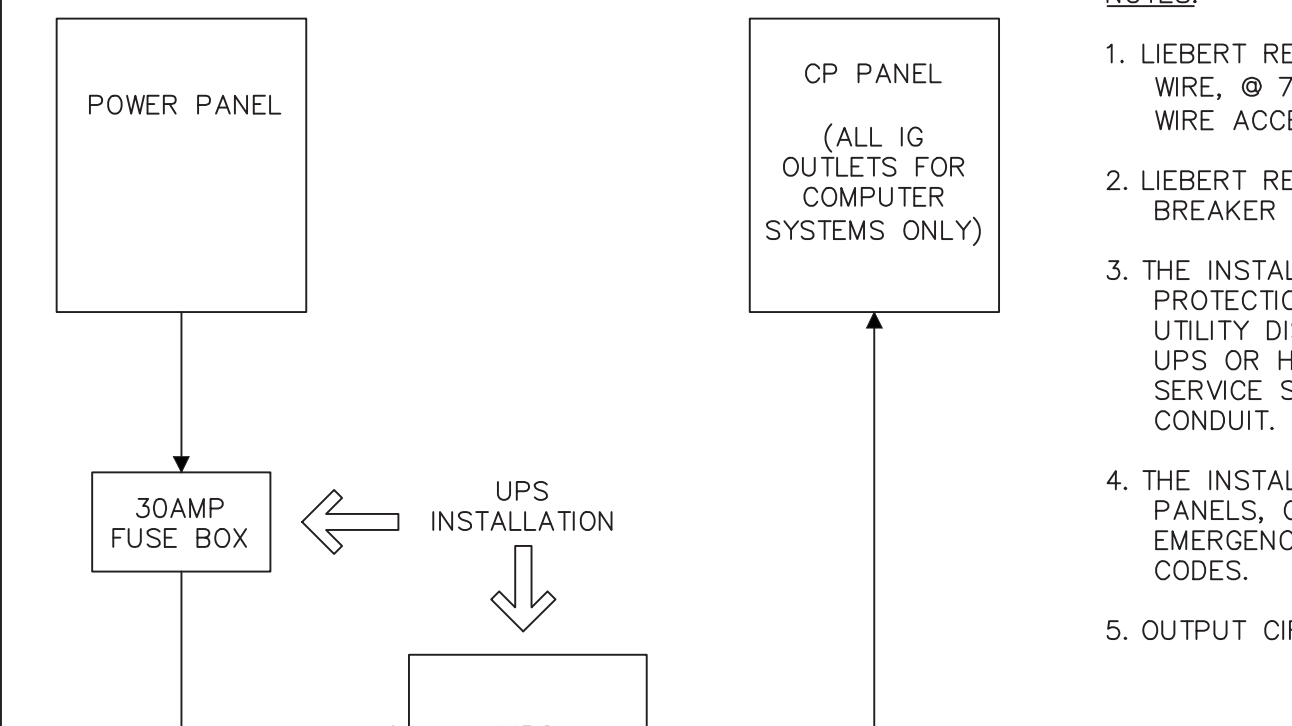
POWER PANEL

CP PANEL

(ALL IG OUTLETS FOR COMPUTER SYSTEMS ONLY)

30AMP FUSE BOX

UPS INSTALLATION

NOTES:

1. LIEBERT RE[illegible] WIRE, @ 7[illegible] WIRE ACCE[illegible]

2. LIEBERT RE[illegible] BREAKER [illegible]

3. THE INSTAL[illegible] PROTECTIO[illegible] UTILITY DI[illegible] UPS OR H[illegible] SERVICE S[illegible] CONDUIT.

4. THE INSTAL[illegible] PANELS, C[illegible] EMERGENC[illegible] CODES.

5. OUTPUT CI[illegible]